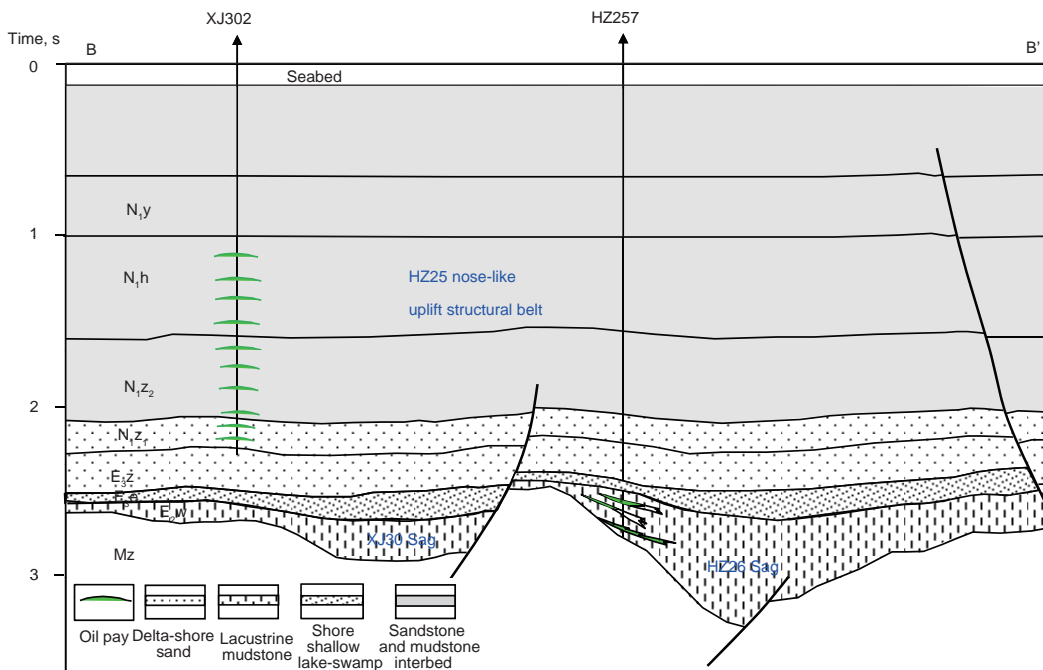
XJ302

HZ257

Time, s

B

B'

0

Seabed

1

2

3

$N_1y$

$N_1h$

HZ25 nose-like uplift structural belt

$N_1z_2$

$N_1z_1$

$E_3z$

$E_3e$

$E_2w$

Mz

XJ30 Sag

HZ26 Sag

Oil pay

Delta-shore sand

Lacustrine mudstone

Shore shallow lake-swamp

Sandstone and mudstone interbed